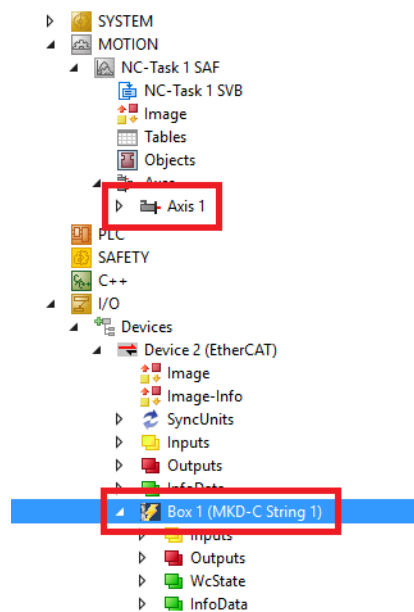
SYSTEM
MOTION
NC-Task 1 SAF
NC-Task 1 SVB
Image
Tables
Objects
Axes
Axis 1
PLC
SAFETY
C++
I/O
Devices
Device 2 (EtherCAT)
Image
Image-Info
SyncUnits
Inputs
Outputs
InfoData
Box 1 (MKD-C String 1)
Inputs
Outputs
WcState
InfoData